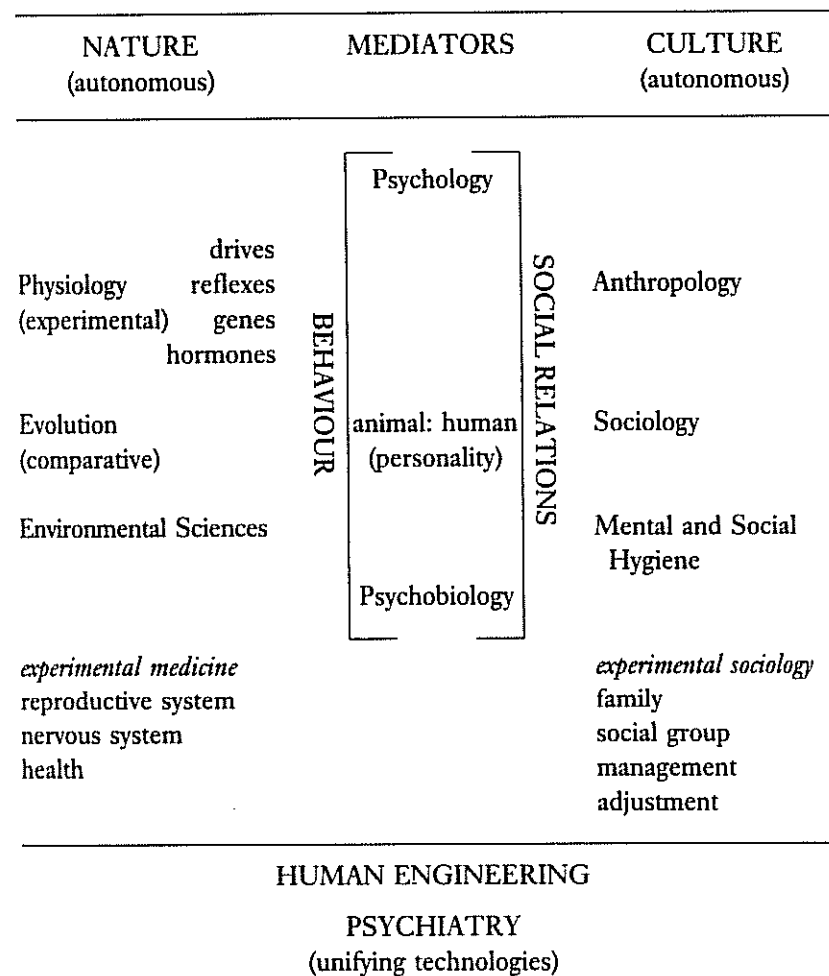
NATURE (autonomous)

MEDIATORS

CULTURE (autonomous)

Psychology

Physiology (experimental)

drives
reflexes
genes
hormones

BEHAVIOUR

SOCIAL RELATIONS

Anthropology

Evolution (comparative)

animal: human (personality)

Sociology

Environmental Sciences

Mental and Social Hygiene

Psychobiology

*experimental medicine*
reproductive system
nervous system
health

*experimental sociology*
family
social group
management
adjustment

HUMAN ENGINEERING

PSYCHIATRY
(unifying technologies)